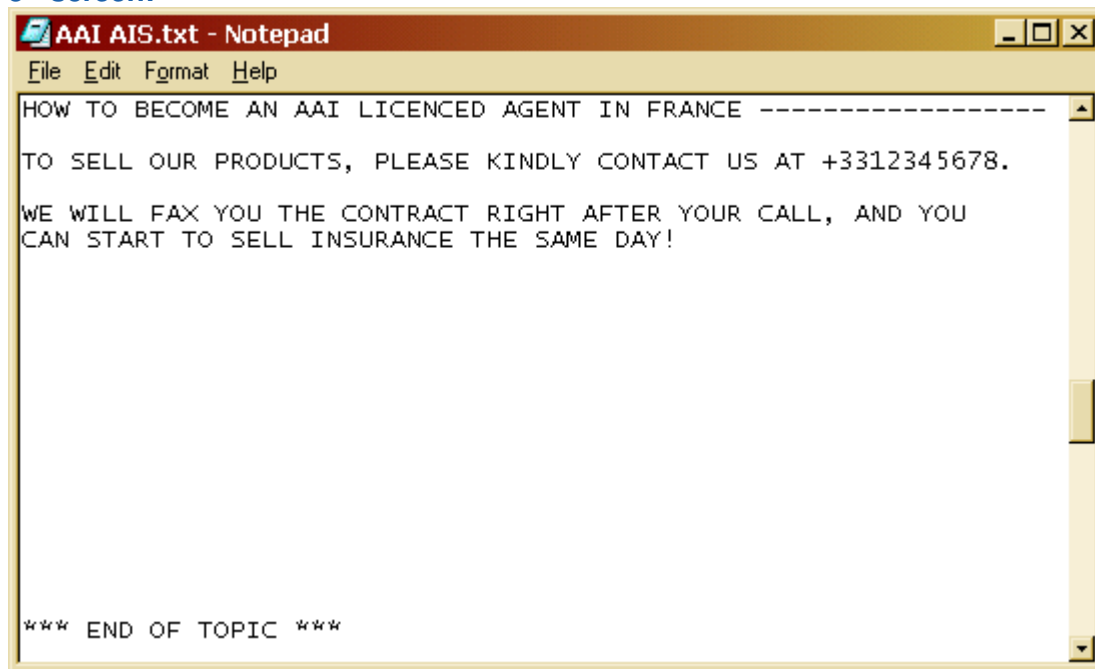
AAI AIS.txt - Notepad

File Edit Format Help

HOW TO BECOME AN AAI LICENCED AGENT IN FRANCE -----------------

TO SELL OUR PRODUCTS, PLEASE KINDLY CONTACT US AT +3312345678.

WE WILL FAX YOU THE CONTRACT RIGHT AFTER YOUR CALL, AND YOU CAN START TO SELL INSURANCE THE SAME DAY!

*** END OF TOPIC ***